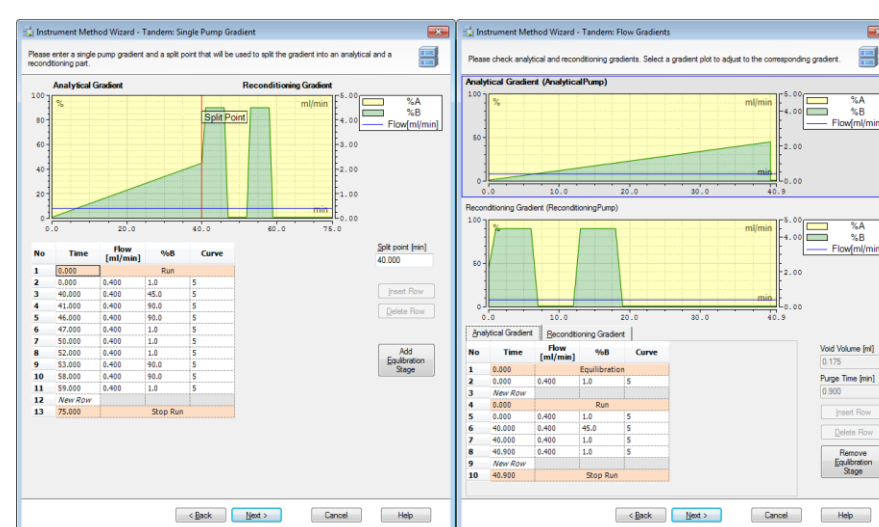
Instrument Method Wizard - Tandem: Single Pump Gradient

Please enter a single pump gradient and a split point that will be used to split the gradient into an analytical and a reconditioning part.

Analytical Gradient

Reconditioning Gradient

100 %

ml/min

Split Point

%A

%B

Flow [ml/min]

0.0 20.0 40.0 60.0 75.0

min

| No | Time | Flow [ml/min] | %B | Curve |
|---|---|---|---|---|
| 1 | 0.000 | Run | | |
| 2 | 0.000 | 0.400 | 1.0 | 5 |
| 3 | 40.000 | 0.400 | 45.0 | 5 |
| 4 | 41.000 | 0.400 | 90.0 | 5 |
| 5 | 46.000 | 0.400 | 90.0 | 5 |
| 6 | 47.000 | 0.400 | 1.0 | 5 |
| 7 | 50.000 | 0.400 | 1.0 | 5 |
| 8 | 52.000 | 0.400 | 1.0 | 5 |
| 9 | 53.000 | 0.400 | 90.0 | 5 |
| 10 | 58.000 | 0.400 | 90.0 | 5 |
| 11 | 59.000 | 0.400 | 1.0 | 5 |
| 12 | New Row | | | |
| 13 | 75.000 | Stop Run | | |

Split point [min]
40.000

Insert Row

Delete Row

Add Equilibration Stage

< Back Next > Cancel Help

Instrument Method Wizard - Tandem: Flow Gradients

Please check analytical and reconditioning gradients. Select a gradient plot to adjust to the corresponding gradient.

Analytical Gradient (AnalyticalPump)

100 %

ml/min

%A

%B

Flow [ml/min]

0.0 10.0 20.0 30.0 40.9

min

Reconditioning Gradient (ReconditioningPump)

100 %

ml/min

%A

%B

Flow [ml/min]

0.0 10.0 20.0 30.0 40.9

min

Analytical Gradient | Reconditioning Gradient

| No | Time | Flow [ml/min] | %B | Curve |
|---|---|---|---|---|
| 1 | 0.000 | Equilibration | | |
| 2 | 0.000 | 0.400 | 1.0 | 5 |
| 3 | New Row | | | |
| 4 | 0.000 | Run | | |
| 5 | 0.000 | 0.400 | 1.0 | 5 |
| 6 | 40.000 | 0.400 | 45.0 | 5 |
| 7 | 40.000 | 0.400 | 1.0 | 5 |
| 8 | 40.900 | 0.400 | 1.0 | 5 |
| 9 | New Row | | | |
| 10 | 40.900 | Stop Run | | |

Void Volume [ml]
0.175

Purge Time [min]
0.900

Insert Row

Delete Row

Remove Equilibration Stage

< Back Next > Cancel Help